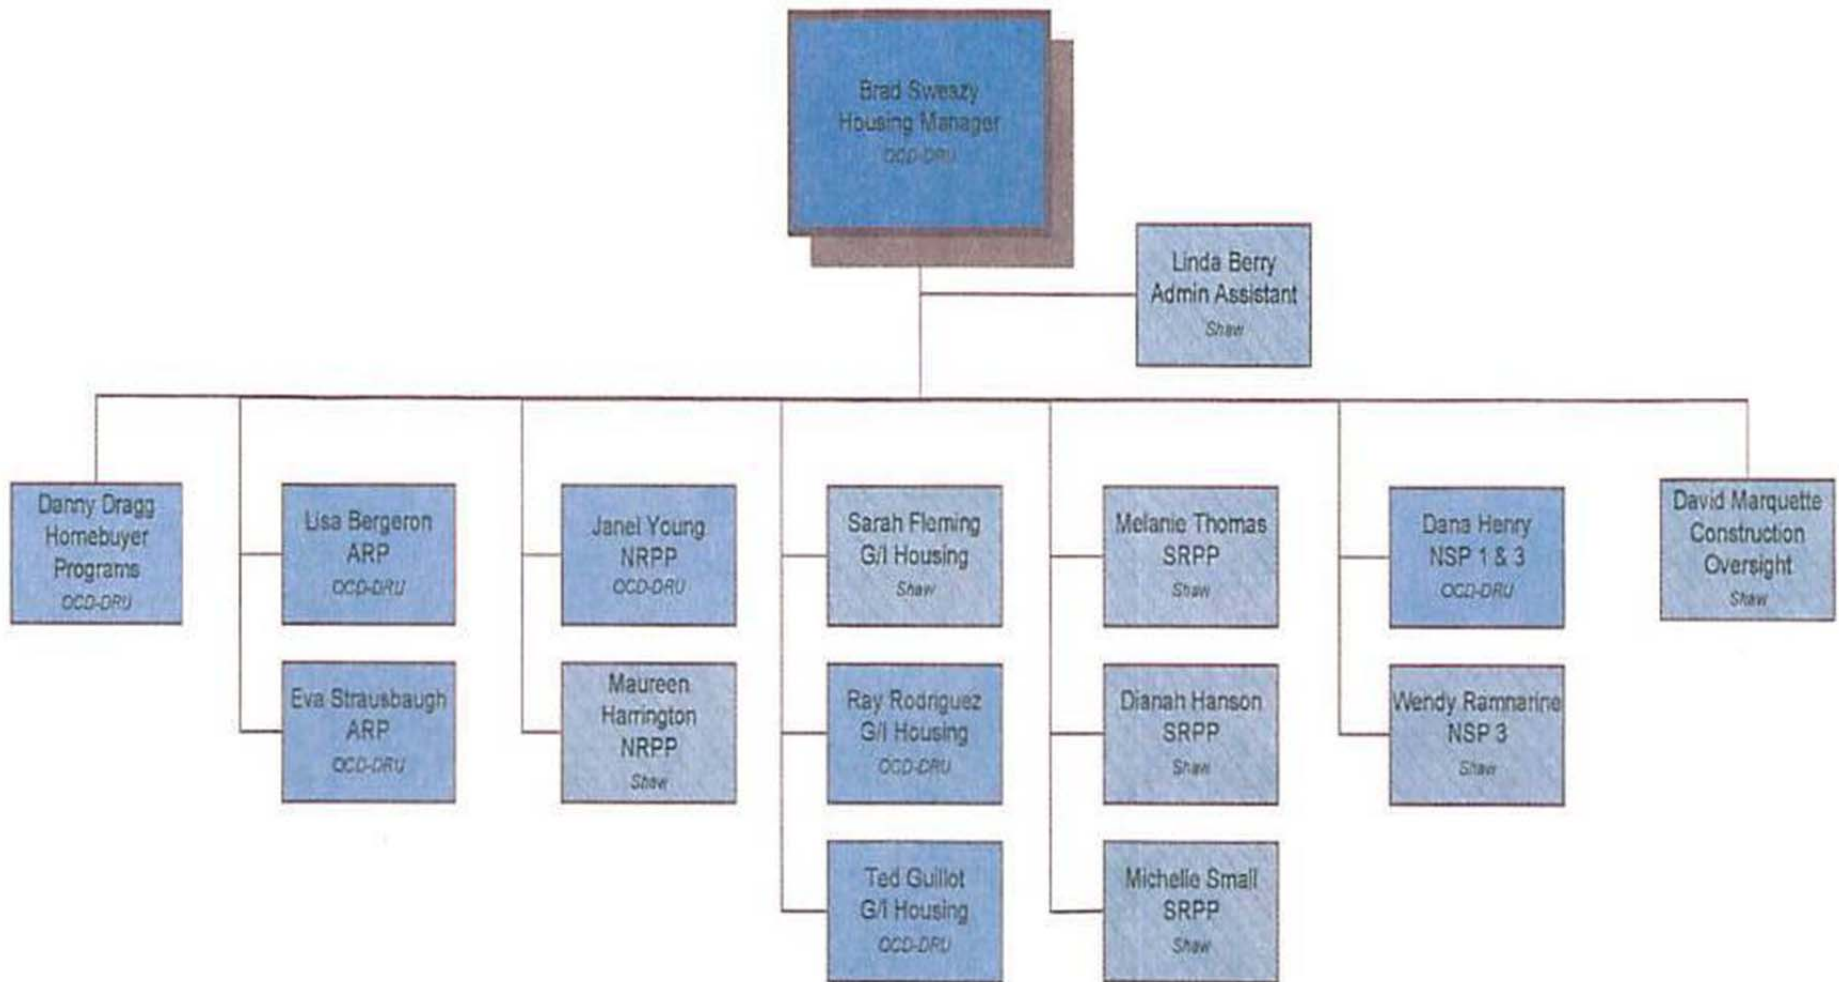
Brad Sweazy
Housing Manager
OCD-DRU

Linda Berry
Admin Assistant
Shaw

Danny Dragg
Homebuyer Programs
OCD-DRU

Lisa Bergeron
ARP
OCD-DRU

Eva Strausbaugh
ARP
OCD-DRU

Janel Young
NRPP
OCD-DRU

Maureen Harrington
NRPP
Shaw

Sarah Fleming
G/I Housing
Shaw

Ray Rodriguez
G/I Housing
OCD-DRU

Ted Guillot
G/I Housing
OCD-DRU

Melanie Thomas
SRPP
Shaw

Dianah Hanson
SRPP
Shaw

Michelle Small
SRPP
Shaw

Dana Henry
NSP 1 & 3
OCD-DRU

Wendy Ramnarine
NSP 3
Shaw

David Marquette
Construction Oversight
Shaw